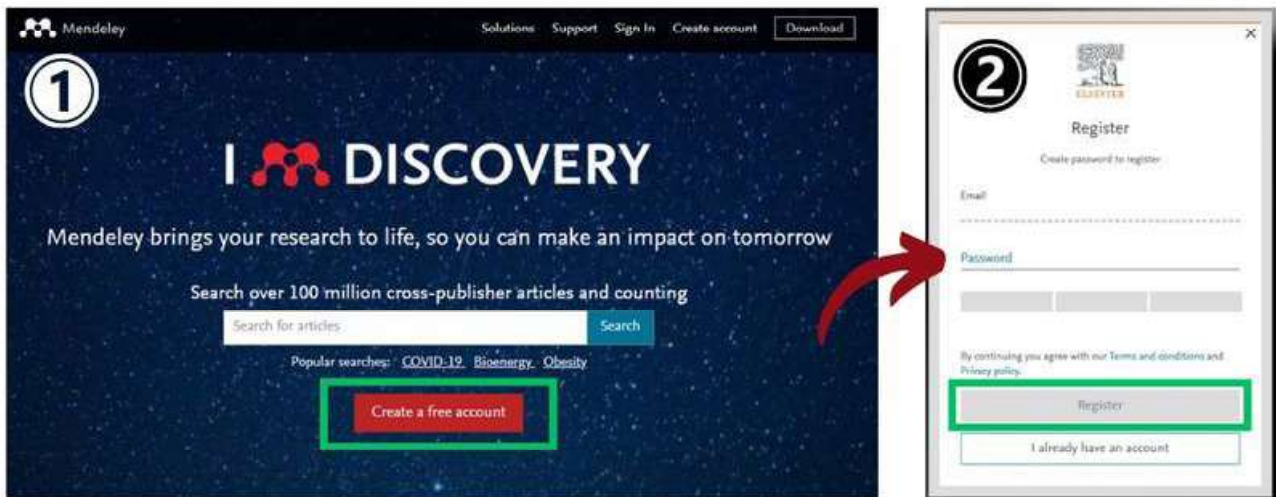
Mendeley

Solutions Support Sign In Create account Download

①

I DISCOVERY

Mendeley brings your research to life, so you can make an impact on tomorrow

Search over 100 million cross-publisher articles and counting

Search for articles

Search

Popular searches: COVID-19 Bioenergy Obesity

Create a free account

②

×

ELSEVIER

Register

Create password to register

Email

Password

By continuing you agree with our Terms and conditions and Privacy policy.

Register

I already have an account